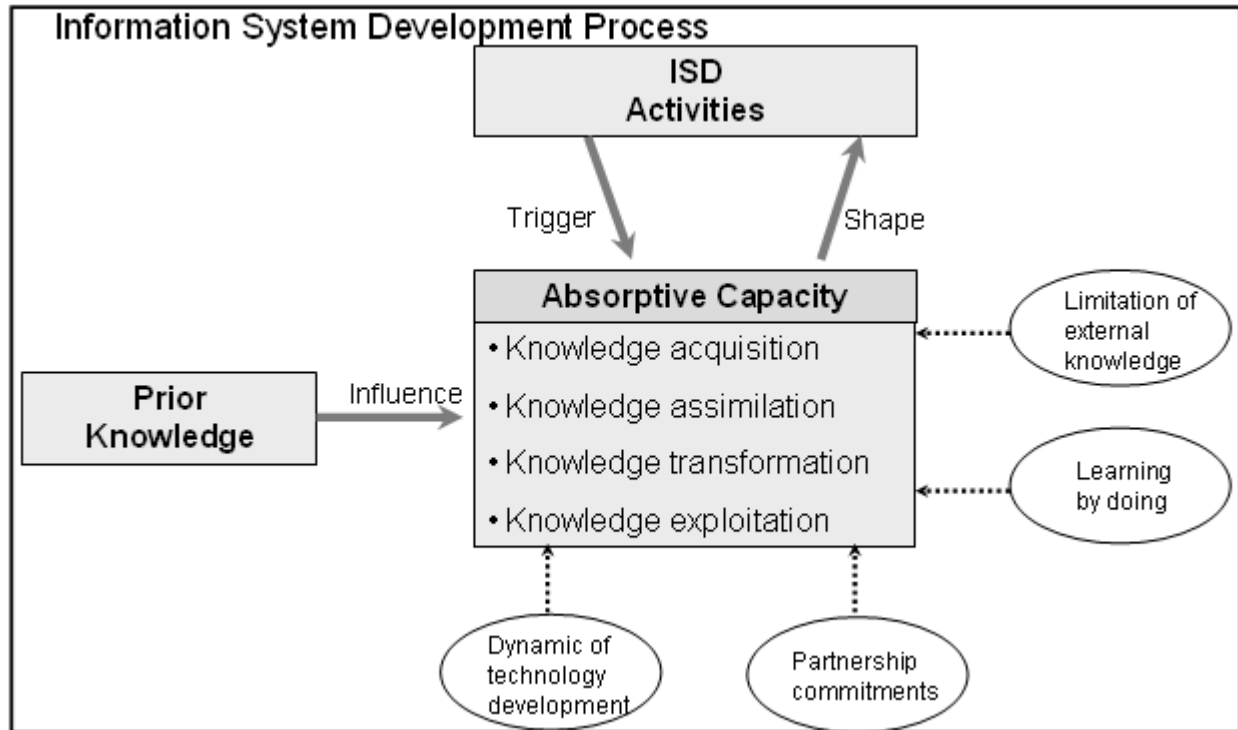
Information System Development Process

ISD Activities

Trigger

Shape

Absorptive Capacity

• Knowledge acquisition

• Knowledge assimilation

• Knowledge transformation

• Knowledge exploitation

Limitation of external knowledge

Learning by doing

Prior Knowledge

Influence

Dynamic of technology development

Partnership commitments